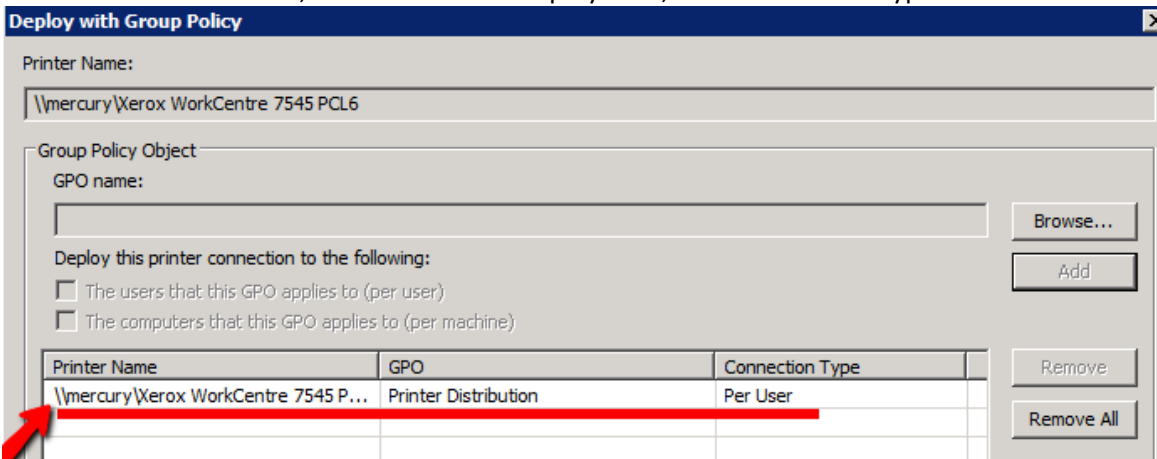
Deploy with Group Policy

Printer Name:

\\mercury\Xerox WorkCentre 7545 PCL6

Group Policy Object

GPO name:

Browse...

Deploy this printer connection to the following:

Add

The users that this GPO applies to (per user)

The computers that this GPO applies to (per machine)

| Printer Name | GPO | Connection Type |
|---|---|---|
| \\mercury\Xerox WorkCentre 7545 P... | Printer Distribution | Per User |

Remove

Remove All